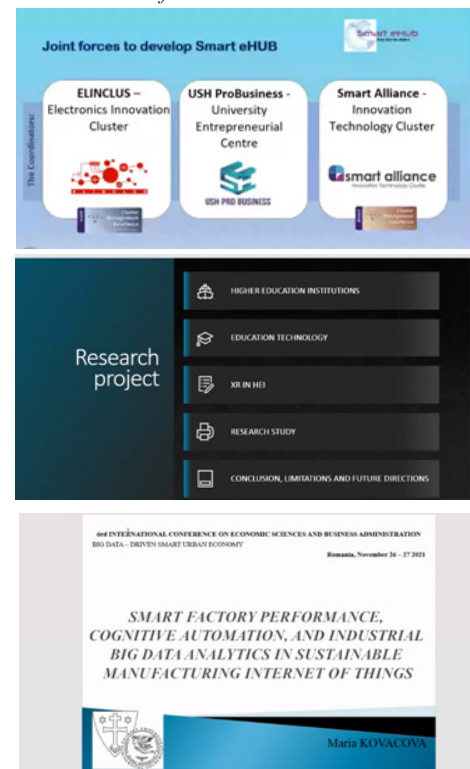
Smart eHUB

Joint forces to develop Smart eHUB

The Coordinators:

ELINCLUS – Electronics Innovation Cluster

USH ProBusiness - University Entrepreneurial Centre

USH PRO BUSINESS

Smart Alliance - Innovation Technology Cluster

smart alliance
Innovation Technology Cluster

Cluster Management Excellence

Cluster Management Excellence

Research project

HIGHER EDUCATION INSTITUTIONS

EDUCATION TECHNOLOGY

XR IN HEI

RESEARCH STUDY

CONCLUSION, LIMITATIONS AND FUTURE DIRECTIONS

6rd INTERNATIONAL CONFERENCE ON ECONOMIC SCIENCES AND BUSINESS ADMINISTRATION
BIG DATA – DRIVEN SMART URBAN ECONOMY

Romania, November 26 – 27 2021

SMART FACTORY PERFORMANCE, COGNITIVE AUTOMATION, AND INDUSTRIAL BIG DATA ANALYTICS IN SUSTAINABLE MANUFACTURING INTERNET OF THINGS

Maria KOVACOVA